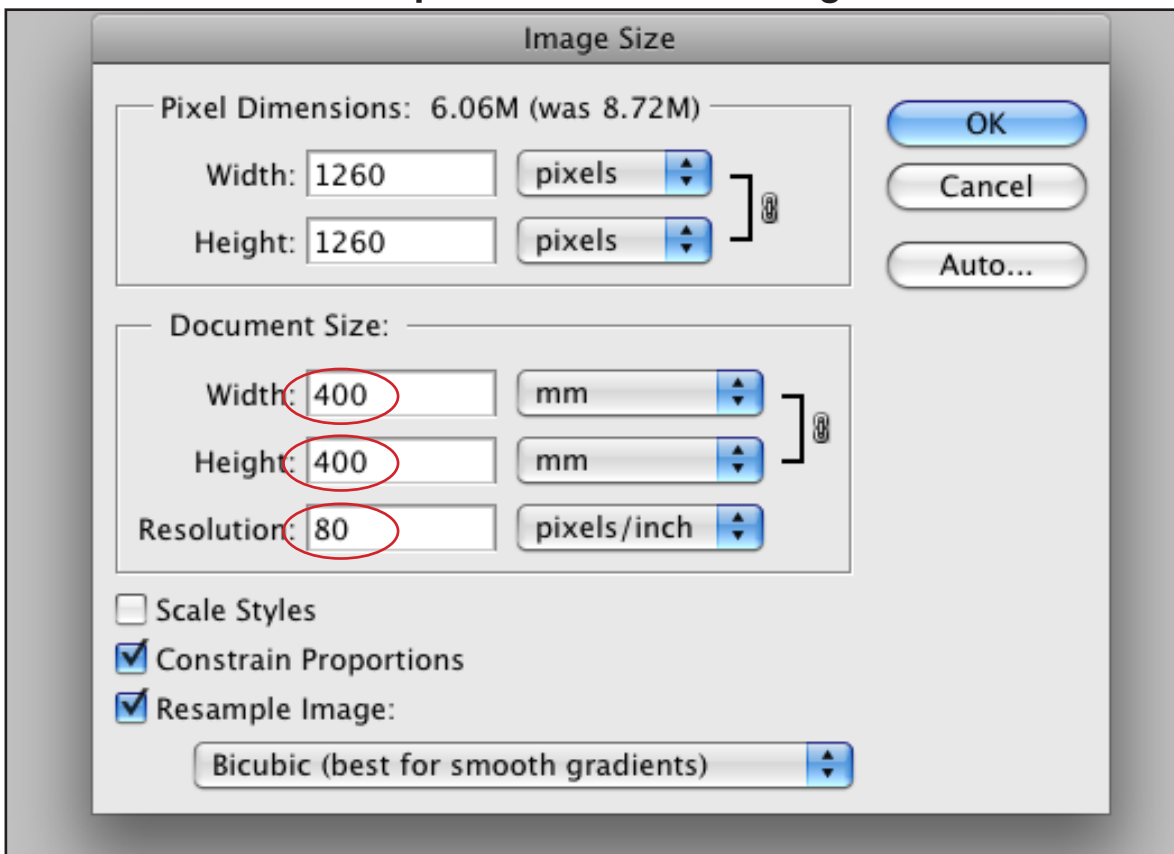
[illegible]

Image Size

Pixel Dimensions: 6.06M (was 8.72M)

Width: 1260 pixels

Height: 1260 pixels

OK

Cancel

Auto...

Document Size:

Width: 400 mm

Height: 400 mm

Resolution: 80 pixels/inch

Scale Styles

Constrain Proportions

Resample Image:

Bicubic (best for smooth gradients)